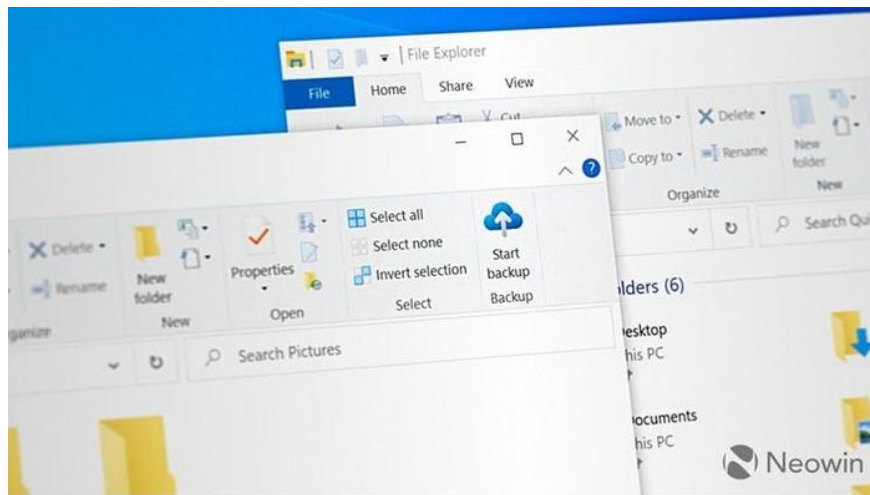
File Explorer
File
Home
Share
View
Cut
Move to
Delete
Copy to
Rename
New folder
Organize
New
Search Qui
lders (6)
esktop
his PC
ocuments
his PC
Delete
Rename
ganize
New folder
New
Properties
Open
Select all
Select none
Invert selection
Select
Start backup
Backup
Search Pictures
Neowin